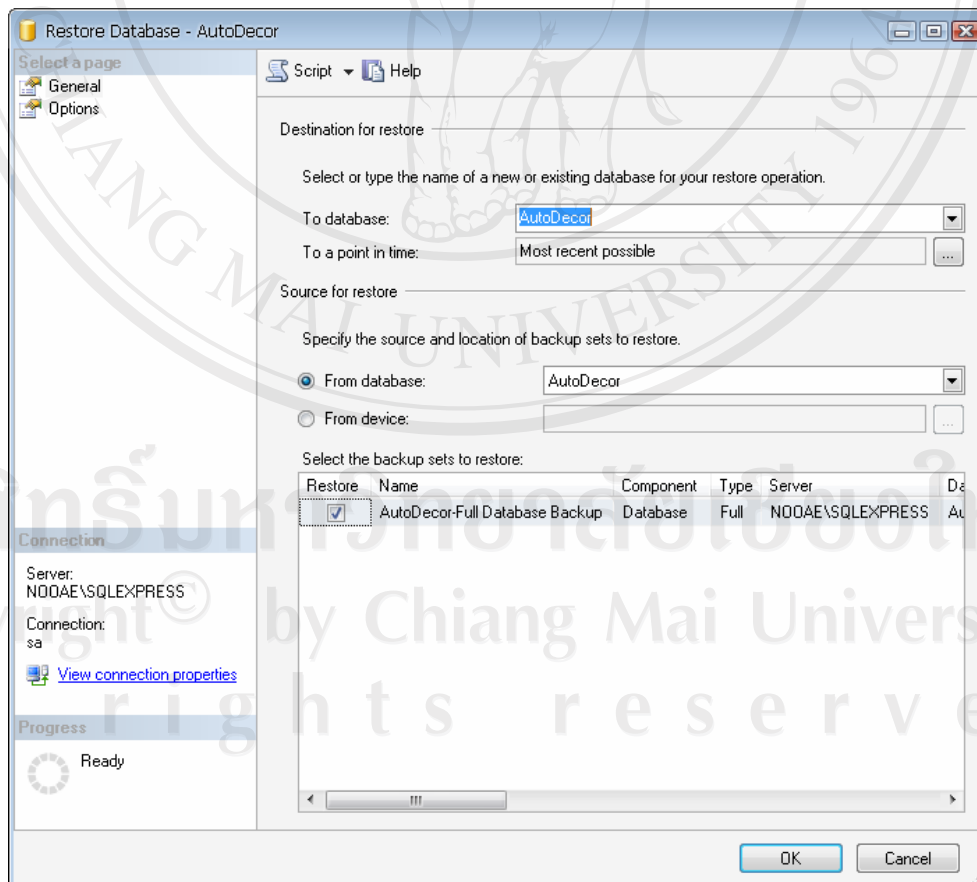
Restore Database - AutoDecor

Select a page
General
Options

Script Help

Destination for restore

Select or type the name of a new or existing database for your restore operation.

To database: AutoDecor
To a point in time: Most recent possible

Source for restore

Specify the source and location of backup sets to restore.

From database: AutoDecor
From device:

Select the backup sets to restore:

| Restore | Name | Component | Type | Server | Da |
|---|---|---|---|---|---|
| ☑ | AutoDecor-Full Database Backup | Database | Full | NOOAE\SQLEXPRESS | Au |

Connection

Server:
NOOAE\SQLEXPRESS

Connection:
sa

View connection properties

Progress

Ready

OK Cancel

CHIANG MAI UNIVERSITY
ลิขสิทธิ์มหาวิทยาลัยเชียงใหม่
Copyright© by Chiang Mai University
All rights reserved